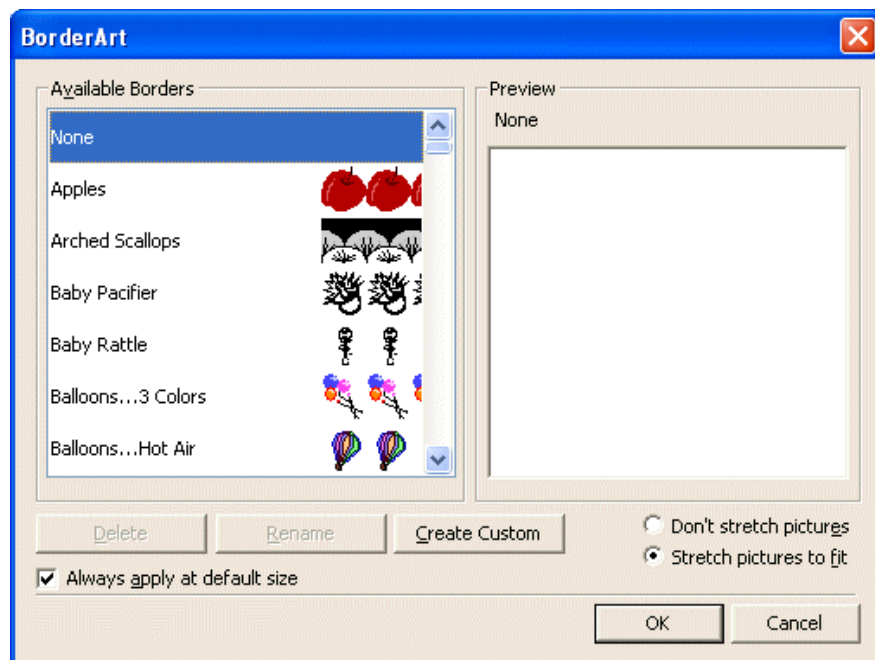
BorderArt

Available Borders

None
Apples
Arched Scallops
Baby Pacifier
Baby Rattle
Balloons...3 Colors
Balloons...Hot Air

Preview

None

Delete
Rename
Create Custom

Don't stretch pictures
Stretch pictures to fit

Always apply at default size

OK
Cancel